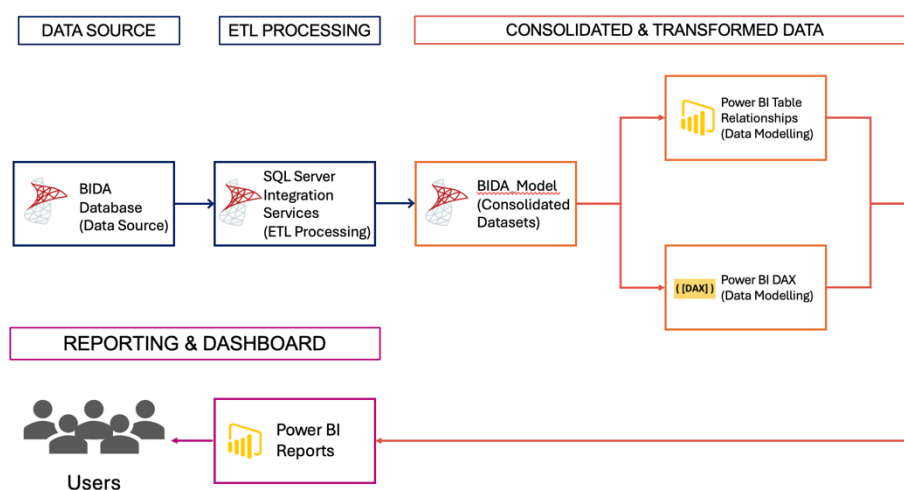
DATA SOURCE

ETL PROCESSING

CONSOLIDATED & TRANSFORMED DATA

BIDA Database (Data Source)

SQL Server Integration Services (ETL Processing)

BIDA_Model (Consolidated Datasets)

Power BI Table Relationships (Data Modelling)

{ [DAX] }

Power BI DAX (Data Modelling)

REPORTING & DASHBOARD

Users

Power BI Reports